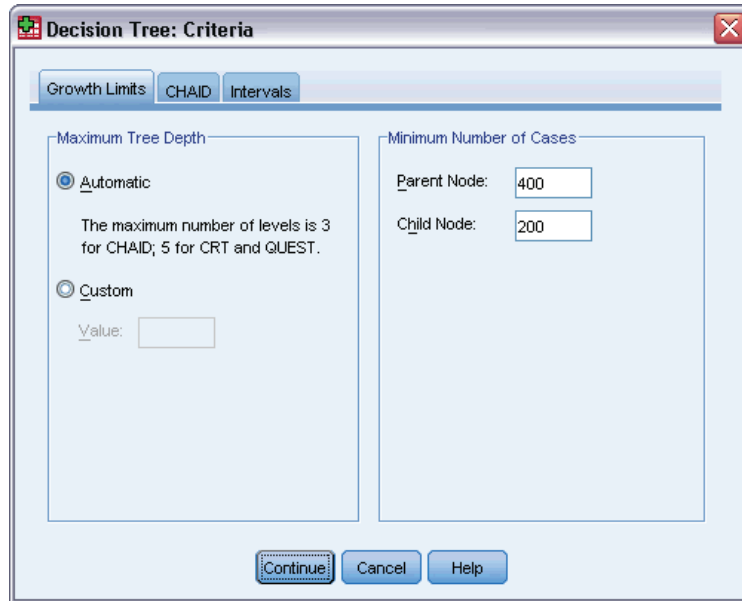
Decision Tree: Criteria

Growth Limits
CHAID
Intervals

Maximum Tree Depth

Automatic

The maximum number of levels is 3 for CHAID; 5 for CRT and QUEST.

Custom

Value:

Minimum Number of Cases

Parent Node: 400

Child Node: 200

Continue
Cancel
Help